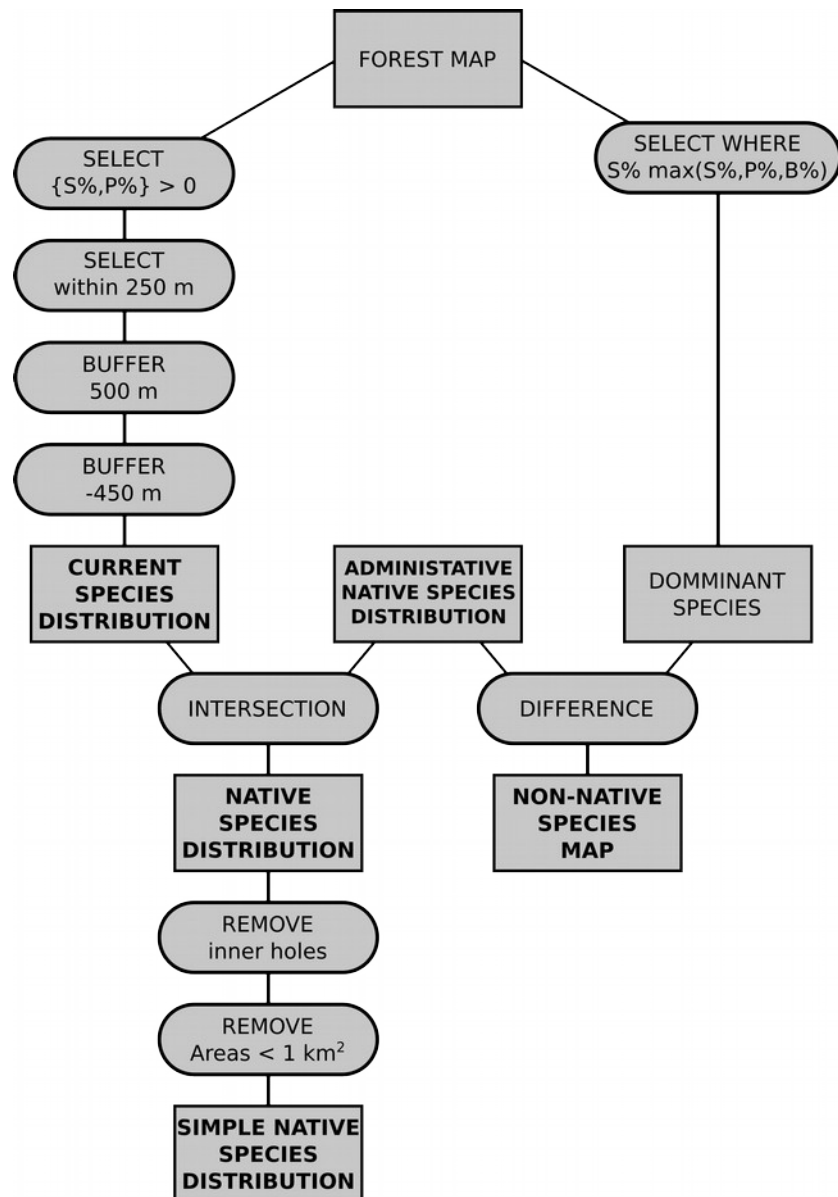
FOREST MAP

SELECT
{S%,P%} > 0

SELECT
within 250 m

BUFFER
500 m

BUFFER
-450 m

CURRENT SPECIES DISTRIBUTION

SELECT WHERE
S% max(S%,P%,B%)

ADMINISTATIVE NATIVE SPECIES DISTRIBUTION

DOMMINANT SPECIES

INTERSECTION

DIFFERENCE

NATIVE SPECIES DISTRIBUTION

NON-NATIVE SPECIES MAP

REMOVE
inner holes

REMOVE
Areas < 1 km$^2$

SIMPLE NATIVE SPECIES DISTRIBUTION